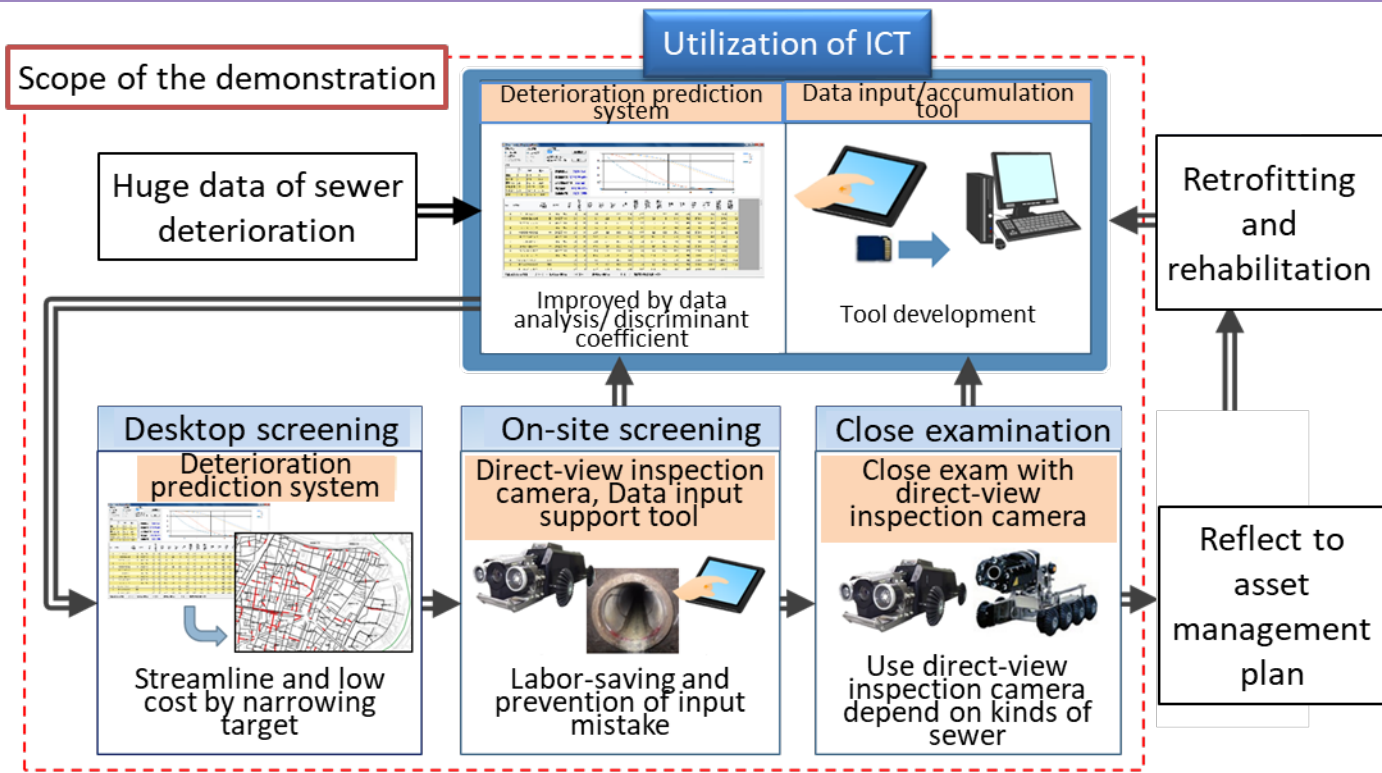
Utilization of ICT

Scope of the demonstration

Deterioration prediction system

Data input/accumulation tool

Huge data of sewer deterioration

Improved by data analysis/ discriminant coefficient

Tool development

Retrofitting and rehabilitation

Desktop screening

Deterioration prediction system

Streamline and low cost by narrowing target

On-site screening

Direct-view inspection camera, Data input support tool

Labor-saving and prevention of input mistake

Close examination

Close exam with direct-view inspection camera

Use direct-view inspection camera depend on kinds of sewer

Reflect to asset management plan